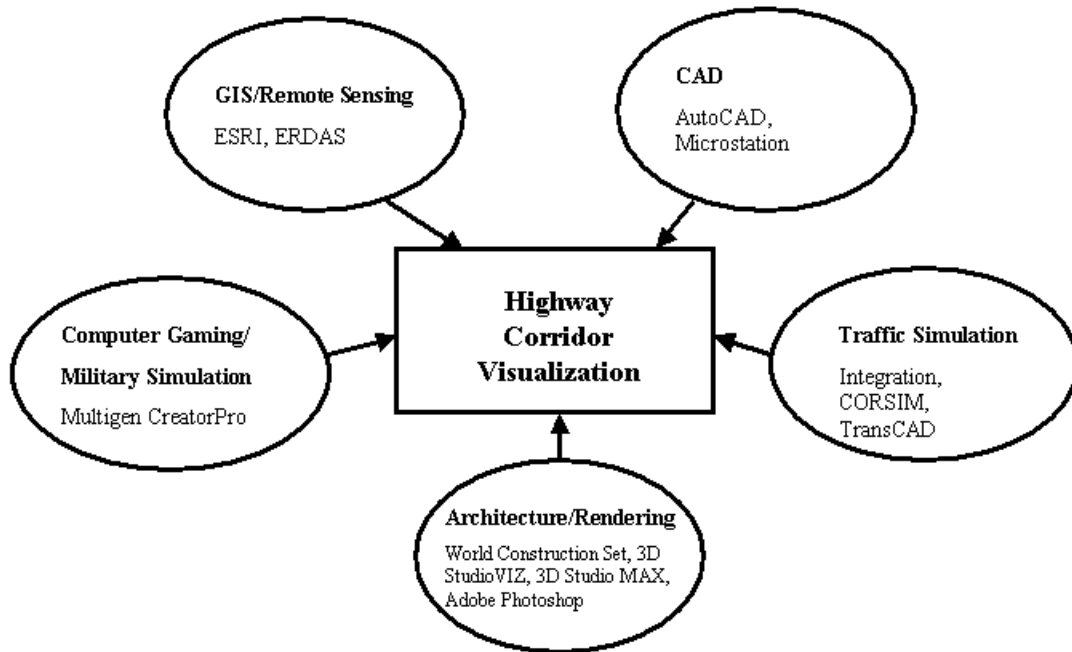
GIS/Remote Sensing

ESRI, ERDAS

CAD

AutoCAD, Microstation

Highway Corridor Visualization

Computer Gaming/ Military Simulation

Multigen CreatorPro

Traffic Simulation

Integration, CORSIM, TransCAD

Architecture/Rendering

World Construction Set, 3D StudioVIZ, 3D Studio MAX, Adobe Photoshop